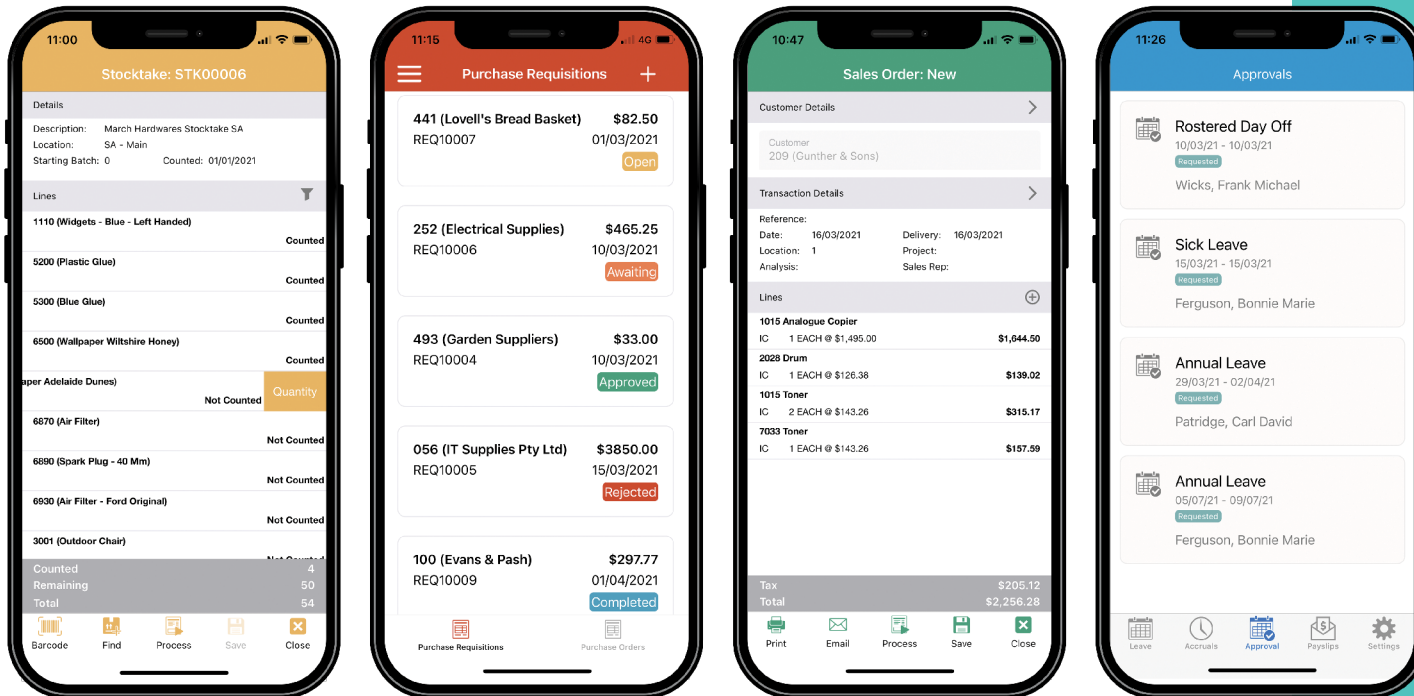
11:00

Stocktake: STK00006

Details

Description: March Hardwares Stocktake SA
Location: SA - Main
Starting Batch: 0 Counted: 01/01/2021

Lines

1110 (Widgets - Blue - Left Handed)
Counted

5200 (Plastic Glue)
Counted

5300 (Blue Glue)
Counted

6500 (Wallpaper Wiltshire Honey)
Counted

aper Adelaide Dunes)
Not Counted
Quantity

6870 (Air Filter)
Not Counted

6890 (Spark Plug - 40 Mm)
Not Counted

6930 (Air Filter - Ford Original)
Not Counted

3001 (Outdoor Chair)
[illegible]

Counted 4
Remaining 50
Total 54

Barcode Find Process Save Close

11:15 4G

Purchase Requisitions

441 (Lovell's Bread Basket) $82.50
REQ10007 01/03/2021
Open

252 (Electrical Supplies) $465.25
REQ10006 10/03/2021
Awaiting

493 (Garden Suppliers) $33.00
REQ10004 10/03/2021
Approved

056 (IT Supplies Pty Ltd) $3850.00
REQ10005 15/03/2021
Rejected

100 (Evans & Pash) $297.77
REQ10009 01/04/2021
Completed

Purchase Requisitions Purchase Orders

10:47

Sales Order: New

Customer Details

Customer
209 (Gunther & Sons)

Transaction Details

Reference:
Date: 16/03/2021 Delivery: 16/03/2021
Location: 1 Project:
Analysis: Sales Rep:

Lines

1015 Analogue Copier
IC 1 EACH @ $1,495.00 $1,644.50

2028 Drum
IC 1 EACH @ $126.38 $139.02

1015 Toner
IC 2 EACH @ $143.26 $315.17

7033 Toner
IC 1 EACH @ $143.26 $157.59

Tax $205.12
Total $2,256.28

Print Email Process Save Close

11:26

Approvals

Rostered Day Off
10/03/21 - 10/03/21
Requested
Wicks, Frank Michael

Sick Leave
15/03/21 - 15/03/21
Requested
Ferguson, Bonnie Marie

Annual Leave
29/03/21 - 02/04/21
Requested
Patridge, Carl David

Annual Leave
05/07/21 - 09/07/21
Requested
Ferguson, Bonnie Marie

Leave Accruals Approval Payslips Settings